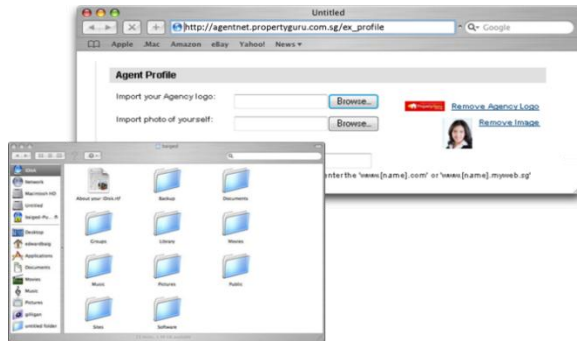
Untitled
http://agentnet.propertyguru.com.sg/ex_profile
Google
Apple .Mac Amazon eBay Yahoo! News
Agent Profile
Import your Agency logo:
Browse...
Remove Agency Logo
Import photo of yourself:
Browse...
Remove Image
enter the 'www.[name].com' or 'www.[name].myweb.sg'
Disk
Network
Macintosh HD
Untitled
Desktop
Applications
Documents
Movies
Music
Pictures
untitled folder
About your iDisk.rtf
Backup
Documents
Groups
Library
Movies
Music
Pictures
Public
Sites
Software
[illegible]